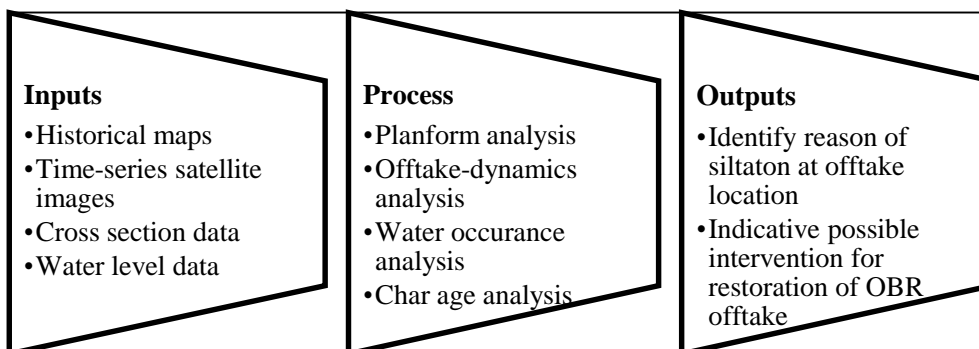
**Inputs**
•Historical maps
•Time-series satellite images
•Cross section data
•Water level data

**Process**
•Planform analysis
•Offtake-dynamics analysis
•Water occurance analysis
•Char age analysis

**Outputs**
•Identify reason of siltaton at offtake location
•Indicative possible intervention for restoration of OBR offtake